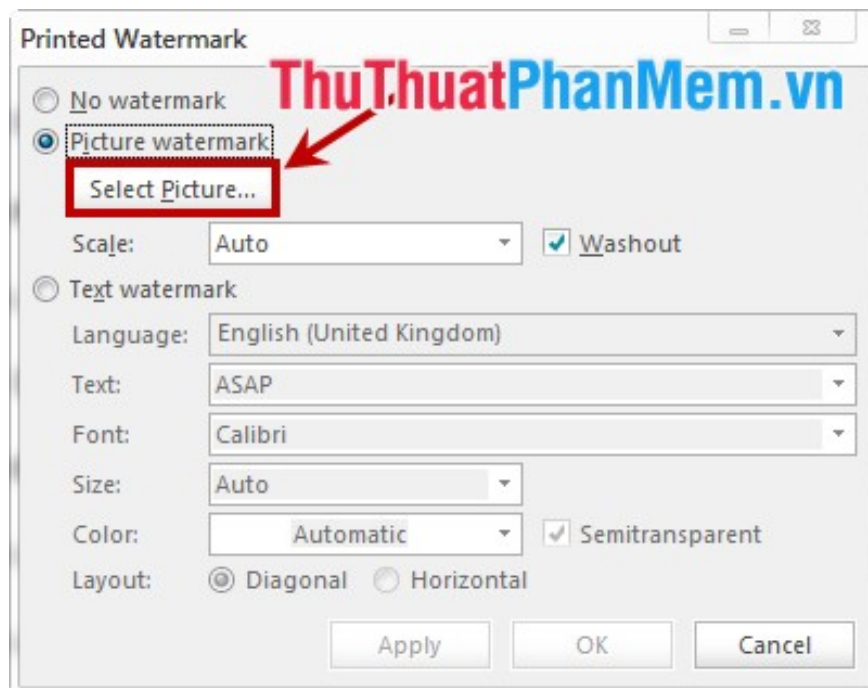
Printed Watermark

ThuThuatPhanMem.vn

No watermark

Picture watermark

Select Picture...

Scale: Auto

Washout

Text watermark

Language: English (United Kingdom)

Text: ASAP

Font: Calibri

Size: Auto

Color: Automatic

Semitransparent

Layout: Diagonal Horizontal

Apply OK Cancel